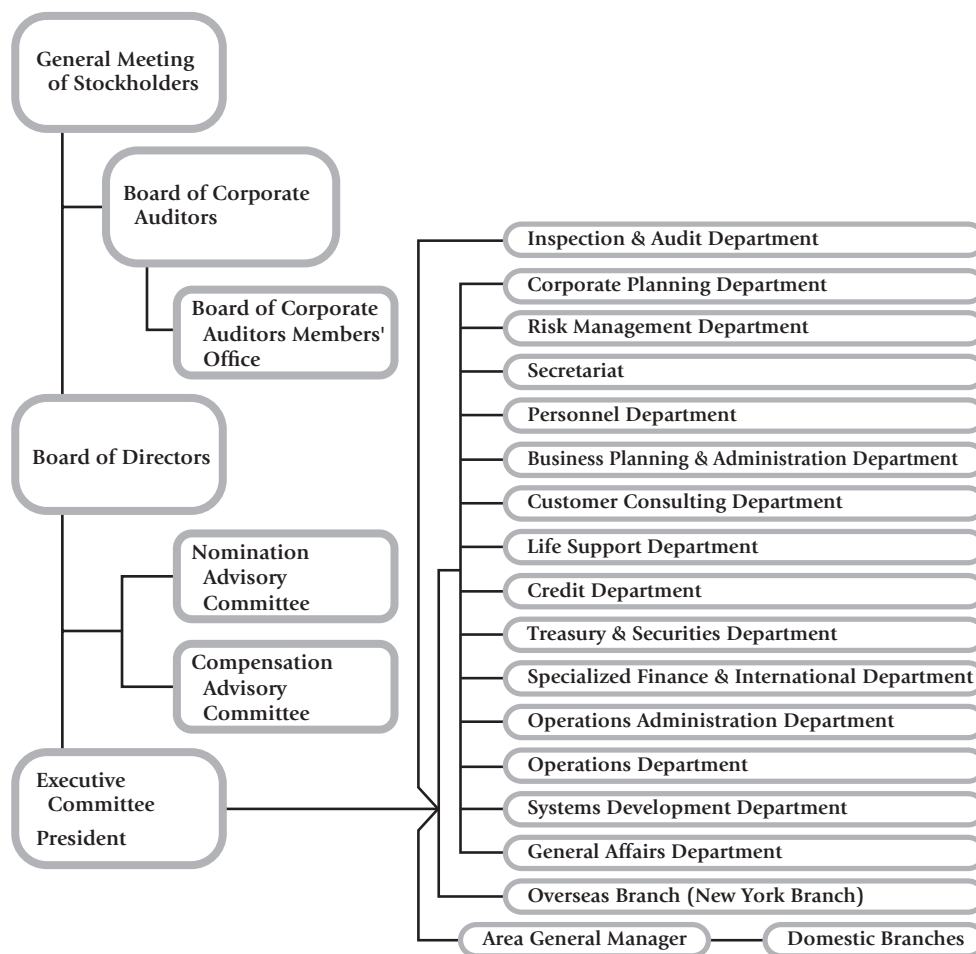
General Meeting of Stockholders

Board of Corporate Auditors

Board of Corporate Auditors Members' Office

Board of Directors

Nomination Advisory Committee

Compensation Advisory Committee

Executive Committee

President

Inspection & Audit Department

Corporate Planning Department

Risk Management Department

Secretariat

Personnel Department

Business Planning & Administration Department

Customer Consulting Department

Life Support Department

Credit Department

Treasury & Securities Department

Specialized Finance & International Department

Operations Administration Department

Operations Department

Systems Development Department

General Affairs Department

Overseas Branch (New York Branch)

Area General Manager

Domestic Branches